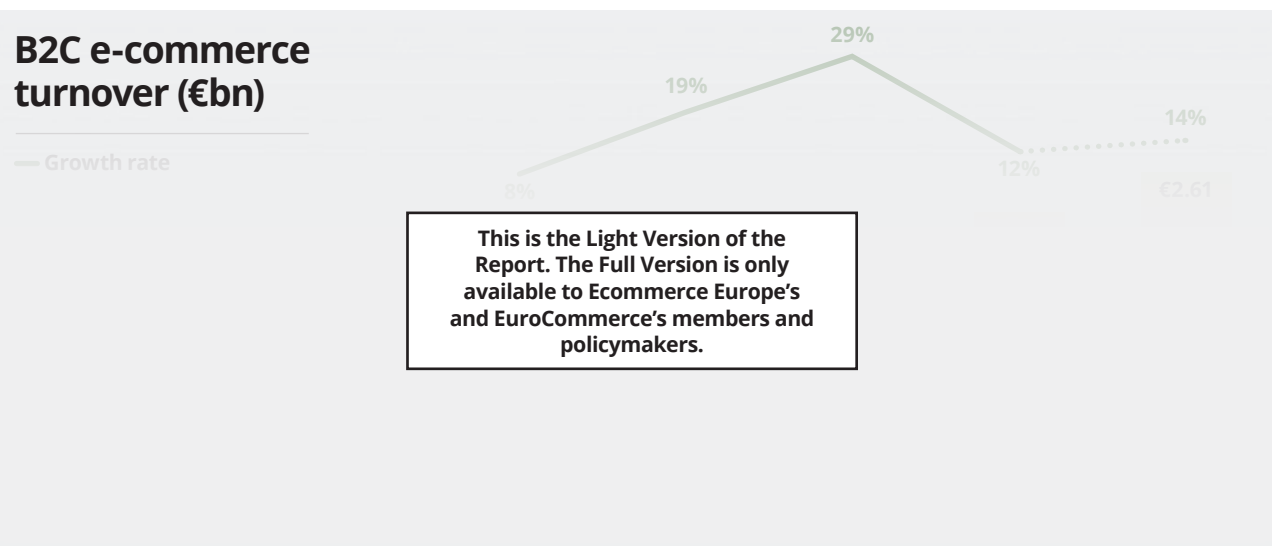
B2C e-commerce turnover (€bn)

Growth rate

29%

19%

14%

12%

8%

€2.61

This is the Light Version of the Report. The Full Version is only available to Ecommerce Europe's and EuroCommerce's members and policymakers.